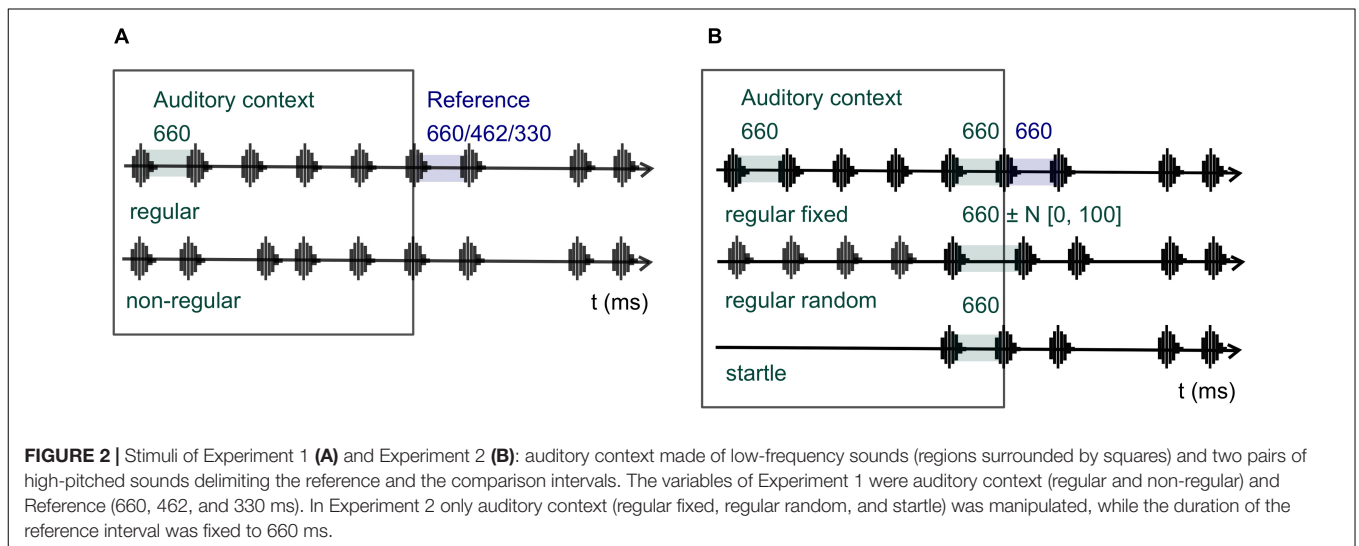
A

Auditory context

660

Reference

660/462/330

regular

non-regular

t (ms)

B

Auditory context

660

660

660

regular fixed

660 ± N [0, 100]

regular random

660

startle

t (ms)

**FIGURE 2 |** Stimuli of Experiment 1 **(A)** and Experiment 2 **(B)**: auditory context made of low-frequency sounds (regions surrounded by squares) and two pairs of high-pitched sounds delimiting the reference and the comparison intervals. The variables of Experiment 1 were auditory context (regular and non-regular) and Reference (660, 462, and 330 ms). In Experiment 2 only auditory context (regular fixed, regular random, and startle) was manipulated, while the duration of the reference interval was fixed to 660 ms.